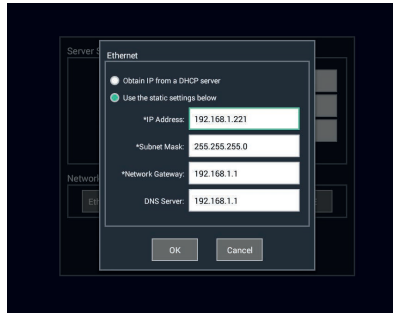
Server S

Network

Et

Ethernet

Obtain IP from a DHCP server

Use the static settings below

*IP Address: 192.168.1.221

*Subnet Mask: 255.255.255.0

*Network Gateway: 192.168.1.1

DNS Server: 192.168.1.1

OK

Cancel